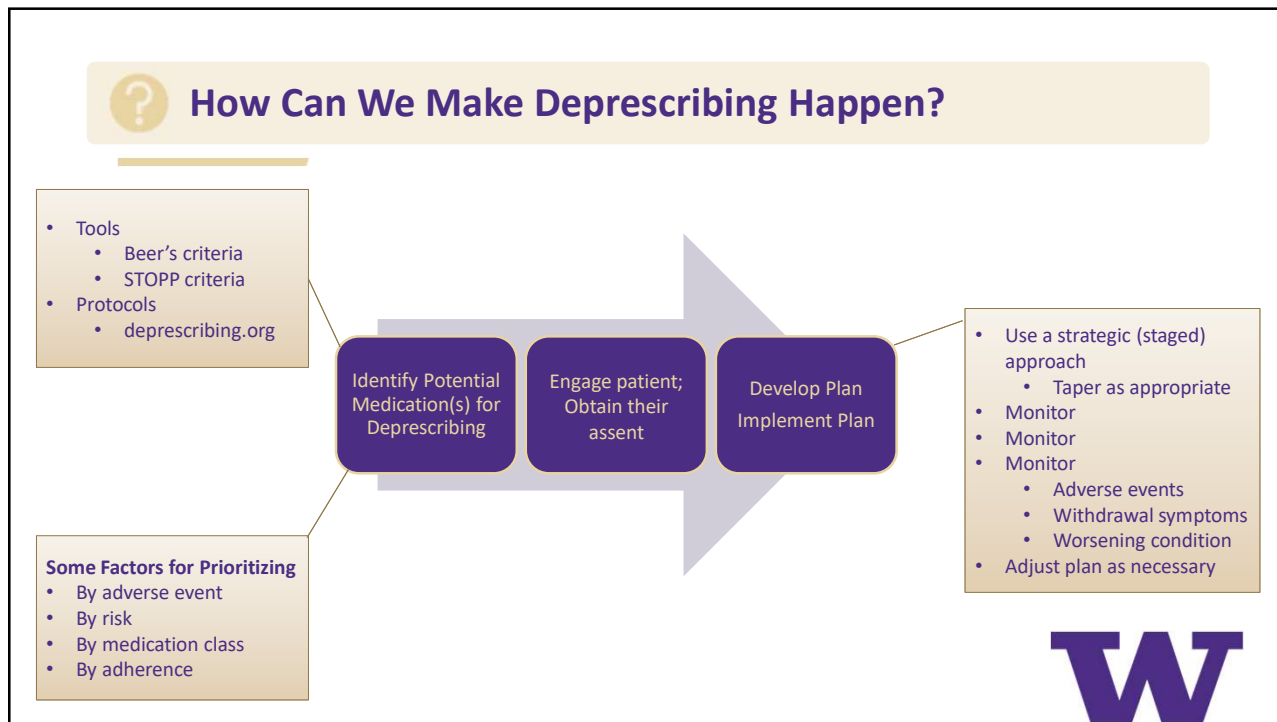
How Can We Make Deprescribing Happen?

- Tools
  - Beer’s criteria
  - STOPP criteria
- Protocols
  - deprescribing.org

Identify Potential Medication(s) for Deprescribing

Engage patient; Obtain their assent

Develop Plan
Implement Plan

- Use a strategic (staged) approach
  - Taper as appropriate
- Monitor
- Monitor
- Monitor
  - Adverse events
  - Withdrawal symptoms
  - Worsening condition
- Adjust plan as necessary

Some Factors for Prioritizing
- By adverse event
- By risk
- By medication class
- By adherence

W